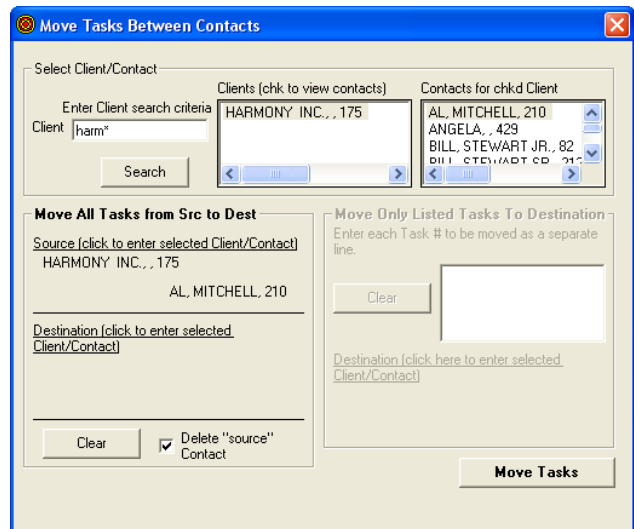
Move Tasks Between Contacts

Select Client/Contact

Enter Client search criteria

Client harm*

Search

Clients (chk to view contacts)

HARMONY INC., , 175

Contacts for chkd Client

AL, MITCHELL, 210
ANGELA, , 429
BILL, STEWART JR., 82
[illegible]

Move All Tasks from Src to Dest

Source (click to enter selected Client/Contact)

HARMONY INC., , 175

AL, MITCHELL, 210

Destination (click to enter selected Client/Contact)

Clear

Delete "source" Contact

Move Only Listed Tasks To Destination

Enter each Task # to be moved as a separate line.

Clear

Destination (click here to enter selected Client/Contact)

Move Tasks